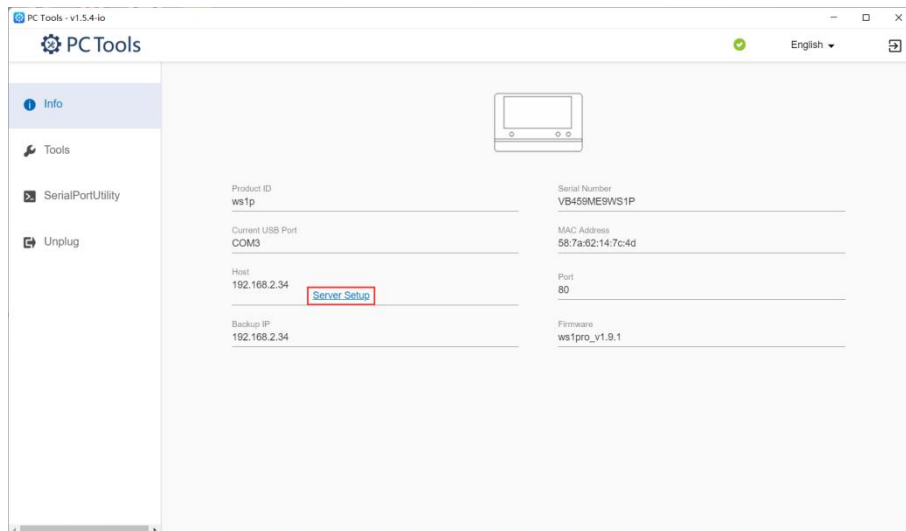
PC Tools - v1.5.4-io

PC Tools

English

Info

Tools

SerialPortUtility

Unplug

Product ID
ws1p

Serial Number
VB459ME9WS1P

Current USB Port
COM3

MAC Address
58:7a:62:14:7c:4d

Host
192.168.2.34
Server Setup

Port
80

Backup IP
192.168.2.34

Firmware
ws1pro_v1.9.1